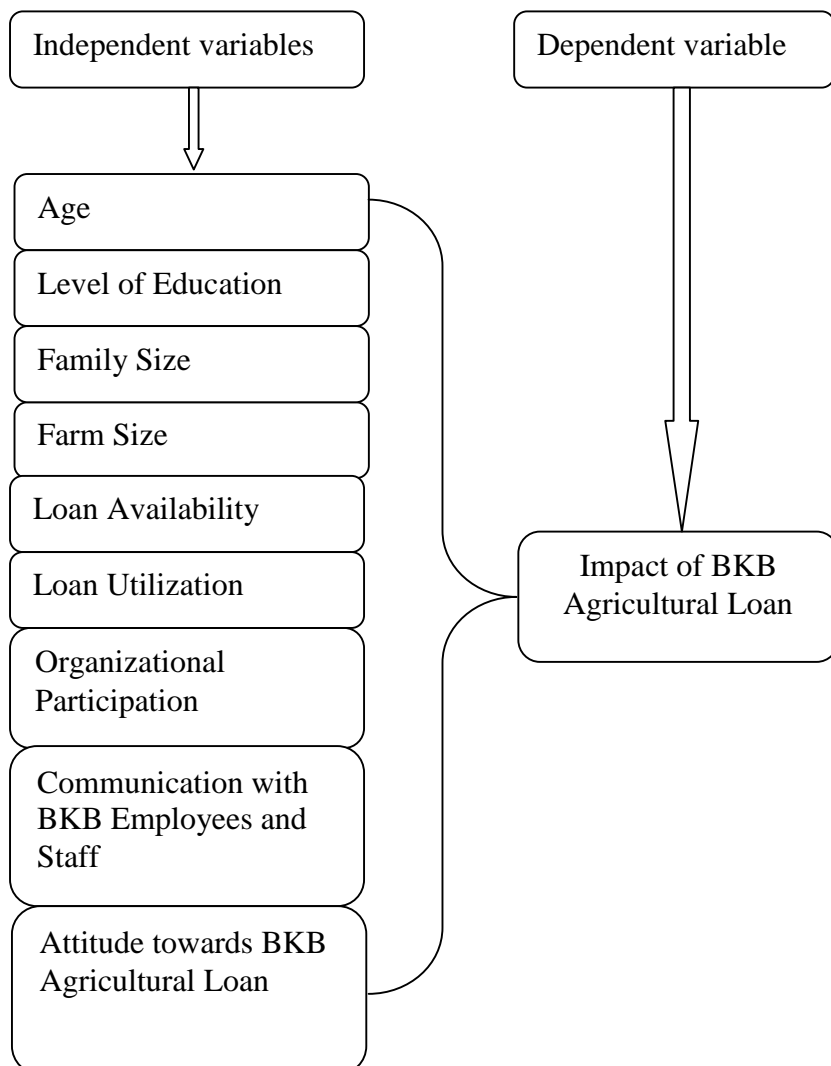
Independent variables

Dependent variable

Age

Level of Education

Family Size

Farm Size

Loan Availability

Loan Utilization

Organizational Participation

Communication with BKB Employees and Staff

Attitude towards BKB Agricultural Loan

Impact of BKB Agricultural Loan